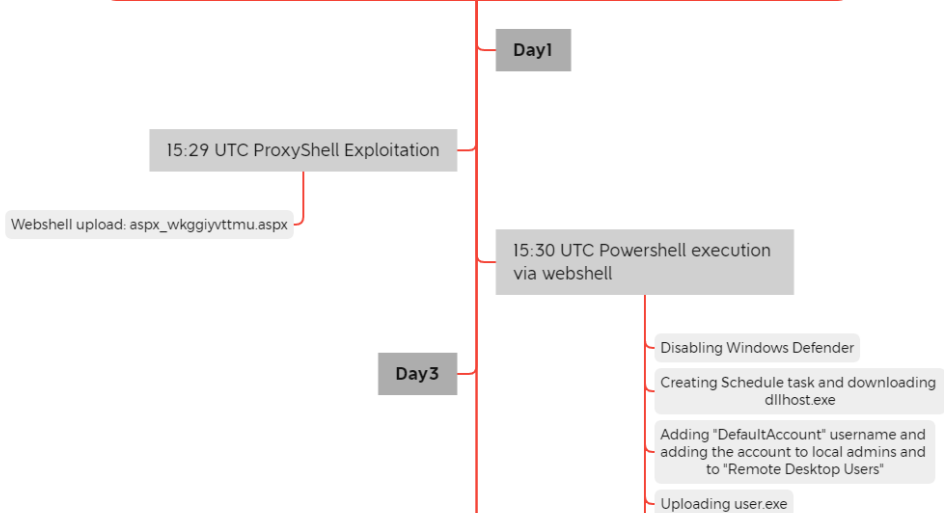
Day1

15:29 UTC ProxyShell Exploitation

Webshell upload: aspx_wkggiyvttmu.aspx

15:30 UTC Powershell execution via webshell

Disabling Windows Defender

Creating Schedule task and downloading dllhost.exe

Adding "DefaultAccount" username and adding the account to local admins and to "Remote Desktop Users"

Uploading user.exe

Day3